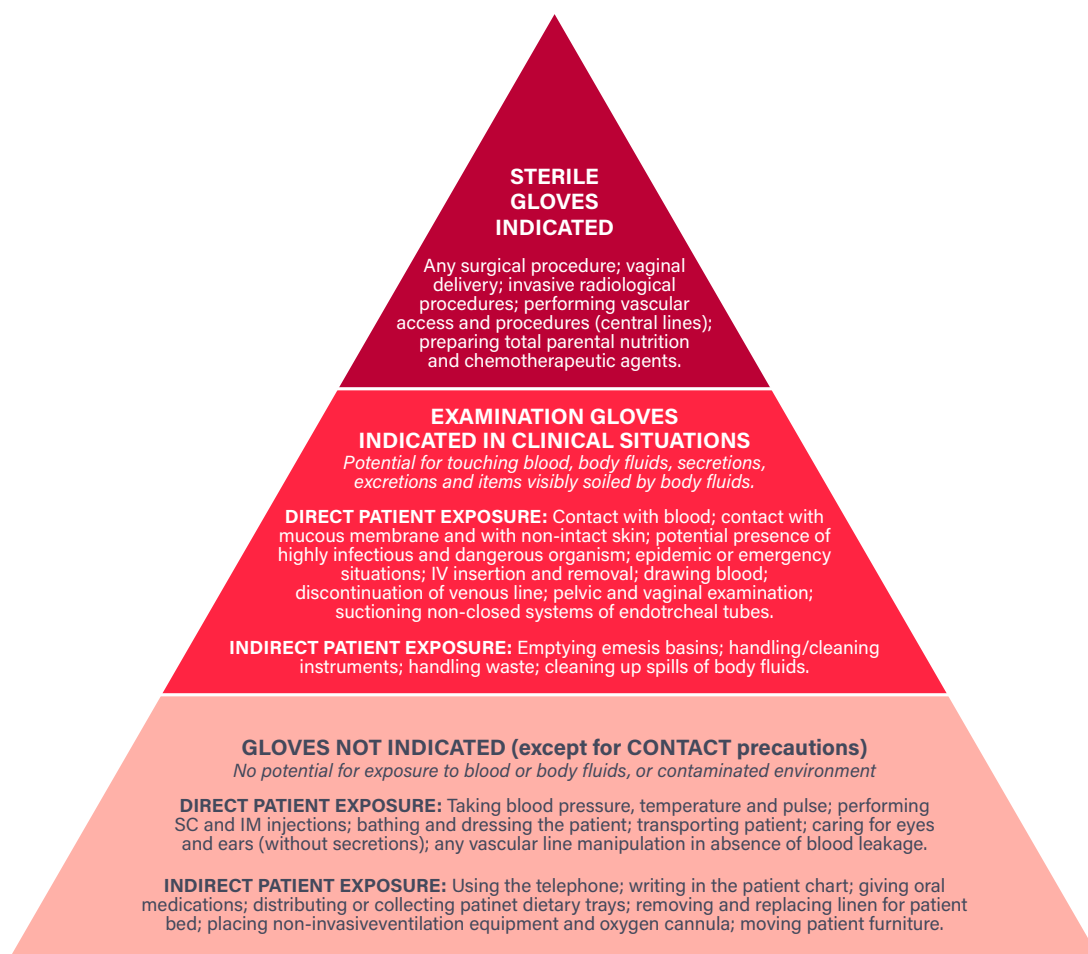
STERILE GLOVES INDICATED

Any surgical procedure; vaginal delivery; invasive radiological procedures; performing vascular access and procedures (central lines); preparing total parental nutrition and chemotherapeutic agents.

EXAMINATION GLOVES INDICATED IN CLINICAL SITUATIONS

Potential for touching blood, body fluids, secretions, excretions and items visibly soiled by body fluids.

DIRECT PATIENT EXPOSURE: Contact with blood; contact with mucous membrane and with non-intact skin; potential presence of highly infectious and dangerous organism; epidemic or emergency situations; IV insertion and removal; drawing blood; discontinuation of venous line; pelvic and vaginal examination; suctioning non-closed systems of endotrcheal tubes.

INDIRECT PATIENT EXPOSURE: Emptying emesis basins; handling/cleaning instruments; handling waste; cleaning up spills of body fluids.

GLOVES NOT INDICATED (except for CONTACT precautions)

No potential for exposure to blood or body fluids, or contaminated environment

DIRECT PATIENT EXPOSURE: Taking blood pressure, temperature and pulse; performing SC and IM injections; bathing and dressing the patient; transporting patient; caring for eyes and ears (without secretions); any vascular line manipulation in absence of blood leakage.

INDIRECT PATIENT EXPOSURE: Using the telephone; writing in the patient chart; giving oral medications; distributing or collecting patinet dietary trays; removing and replacing linen for patient bed; placing non-invasiveventilation equipment and oxygen cannula; moving patient furniture.